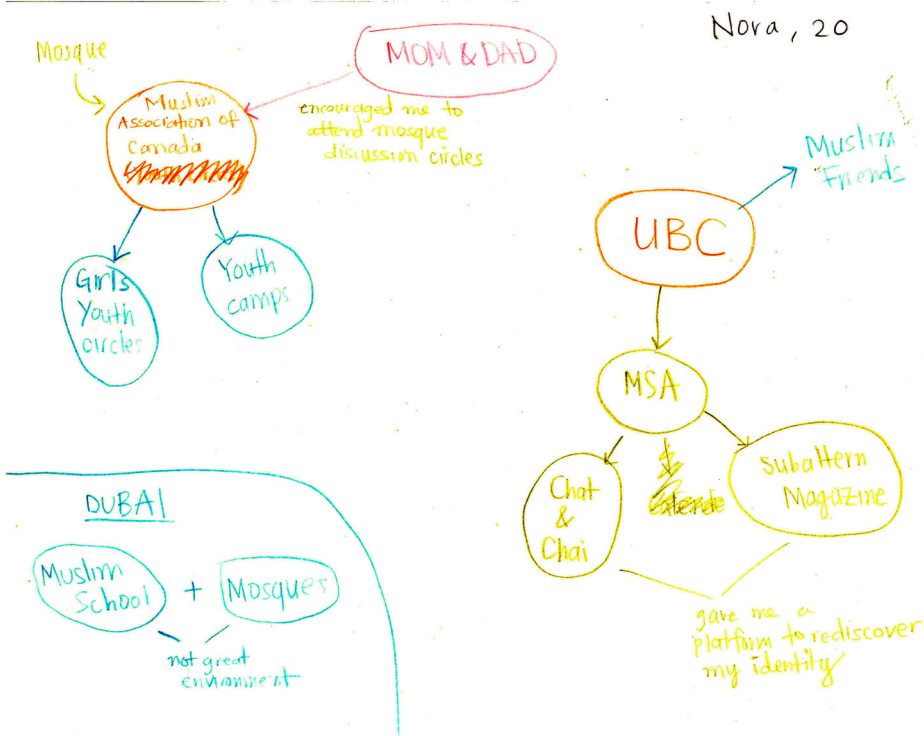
Nora, 20

Mosque

MOM & DAD

Muslim Association of Canada

encouraged me to attend mosque discussion circles

Girls Youth circles

Youth camps

Muslim Friends

UBC

MSA

Chat & Chai

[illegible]

Subaltern Magazine

gave me a platform to rediscover my identity

DUBAI

Muslim School + Mosques

not great environment